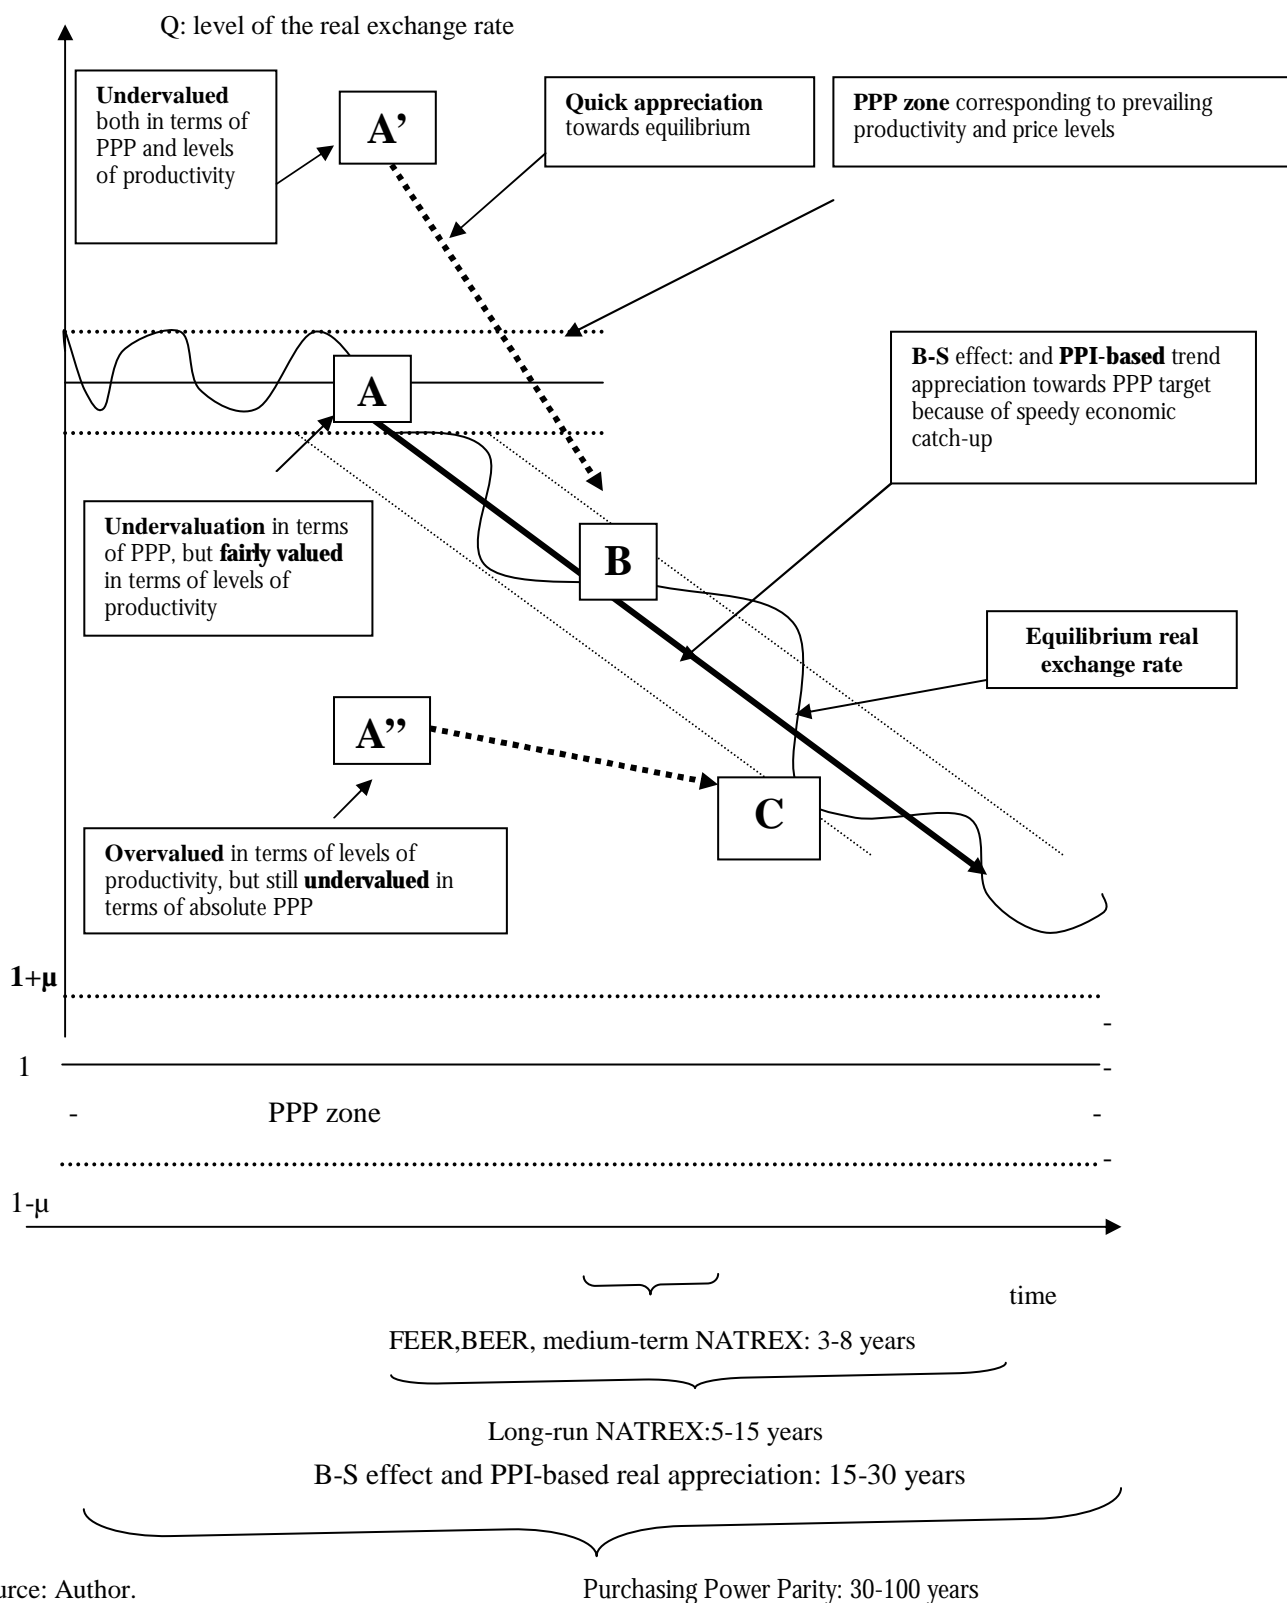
Q: level of the real exchange rate

**Undervalued** both in terms of PPP and levels of productivity

A'

**Quick appreciation** towards equilibrium

**PPP zone** corresponding to prevailing productivity and price levels

**B-S** effect: and **PPI-based** trend appreciation towards PPP target because of speedy economic catch-up

A

**Undervaluation** in terms of PPP, but **fairly valued** in terms of levels of productivity

B

**Equilibrium real exchange rate**

A''

C

**Overvalued** in terms of levels of productivity, but still **undervalued** in terms of absolute PPP

1+μ

-

1

-

- PPP zone -

-

1-μ

time

FEER,BEER, medium-term NATREX: 3-8 years

Long-run NATREX:5-15 years

B-S effect and PPI-based real appreciation: 15-30 years

urce: Author.

Purchasing Power Parity: 30-100 years